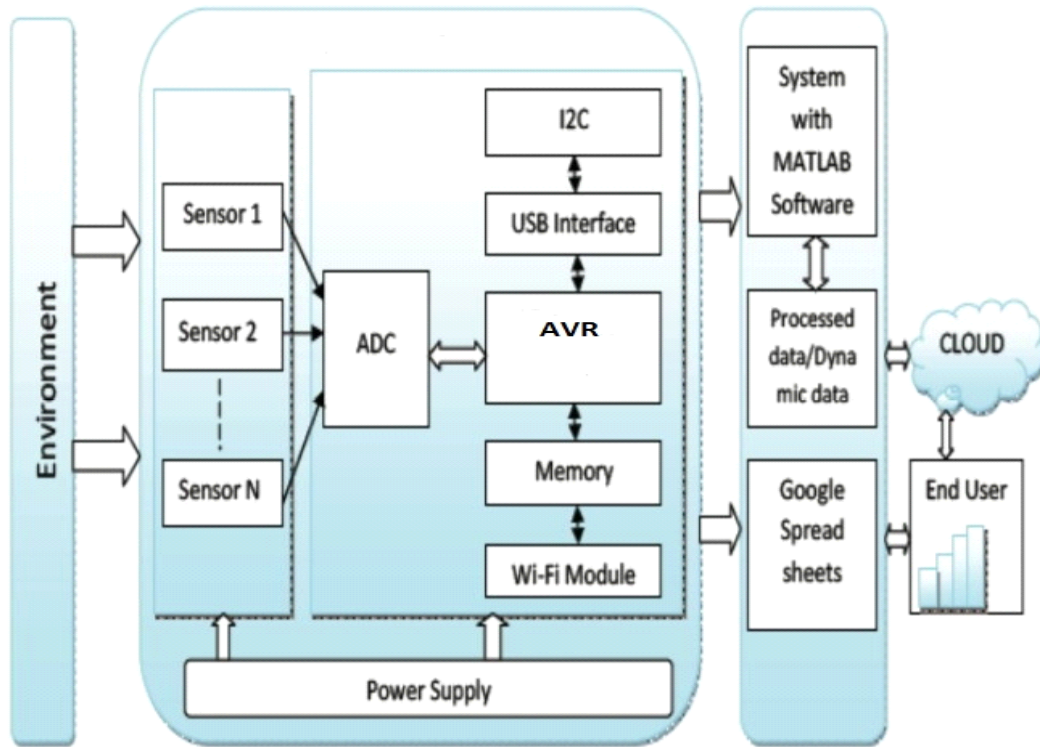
Environment

Sensor 1

Sensor 2

Sensor N

ADC

I2C

USB Interface

AVR

Memory

Wi-Fi Module

Power Supply

System with MATLAB Software

Processed data/Dynamic data

Google Spread sheets

CLOUD

End User